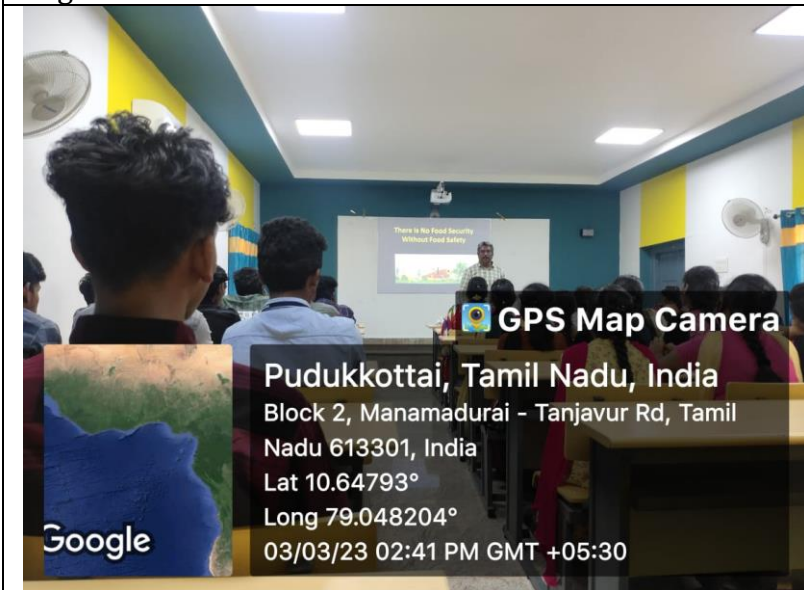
There is No Food Security Without Food Safety

GPS Map Camera

Pudukkottai, Tamil Nadu, India
Block 2, Manamadurai - Tanjavur Rd, Tamil Nadu 613301, India
Lat 10.64793°
Long 79.048204°
03/03/23 02:41 PM GMT +05:30

Google